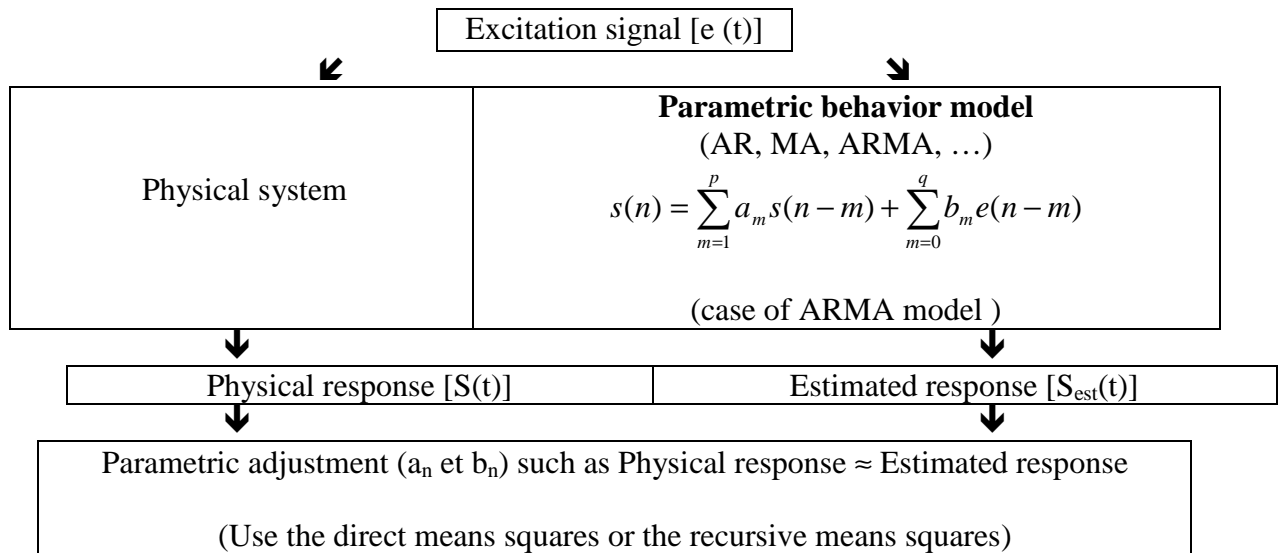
Excitation signal [e (t)]

Physical system

**Parametric behavior model**
(AR, MA, ARMA, …)
$s(n) = \sum_{m=1}^{p} a_m s(n-m) + \sum_{m=0}^{q} b_m e(n-m)$

(case of ARMA model )

| Physical response [S(t)] | Estimated response [$S_{est}$(t)] |
|---|---|

Parametric adjustment ($a_n$ et $b_n$) such as Physical response ≈ Estimated response

(Use the direct means squares or the recursive means squares)